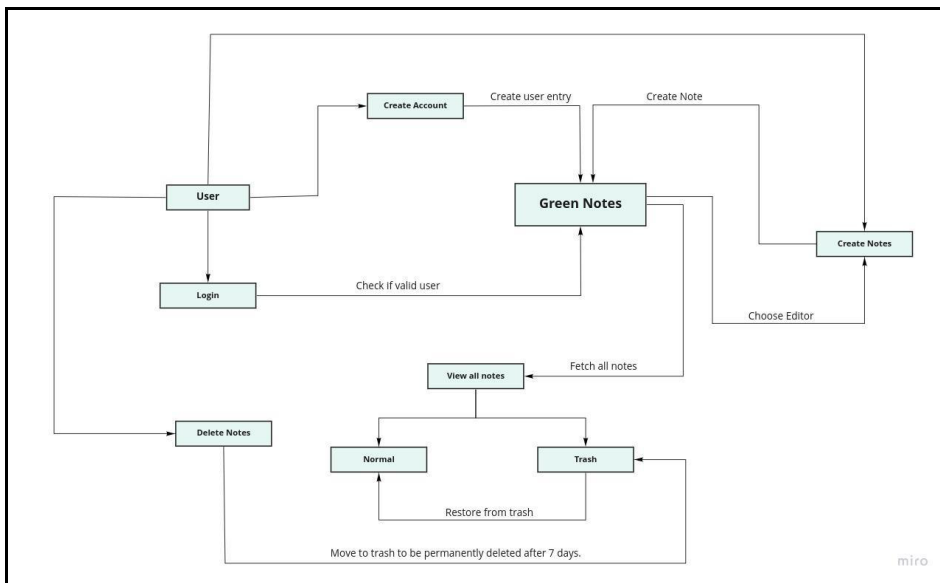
Create Account

Create user entry

Create Note

User

Green Notes

Create Notes

Login

Check if valid user

Choose Editor

View all notes

Fetch all notes

Delete Notes

Normal

Trash

Restore from trash

Move to trash to be permanently deleted after 7 days.

miro